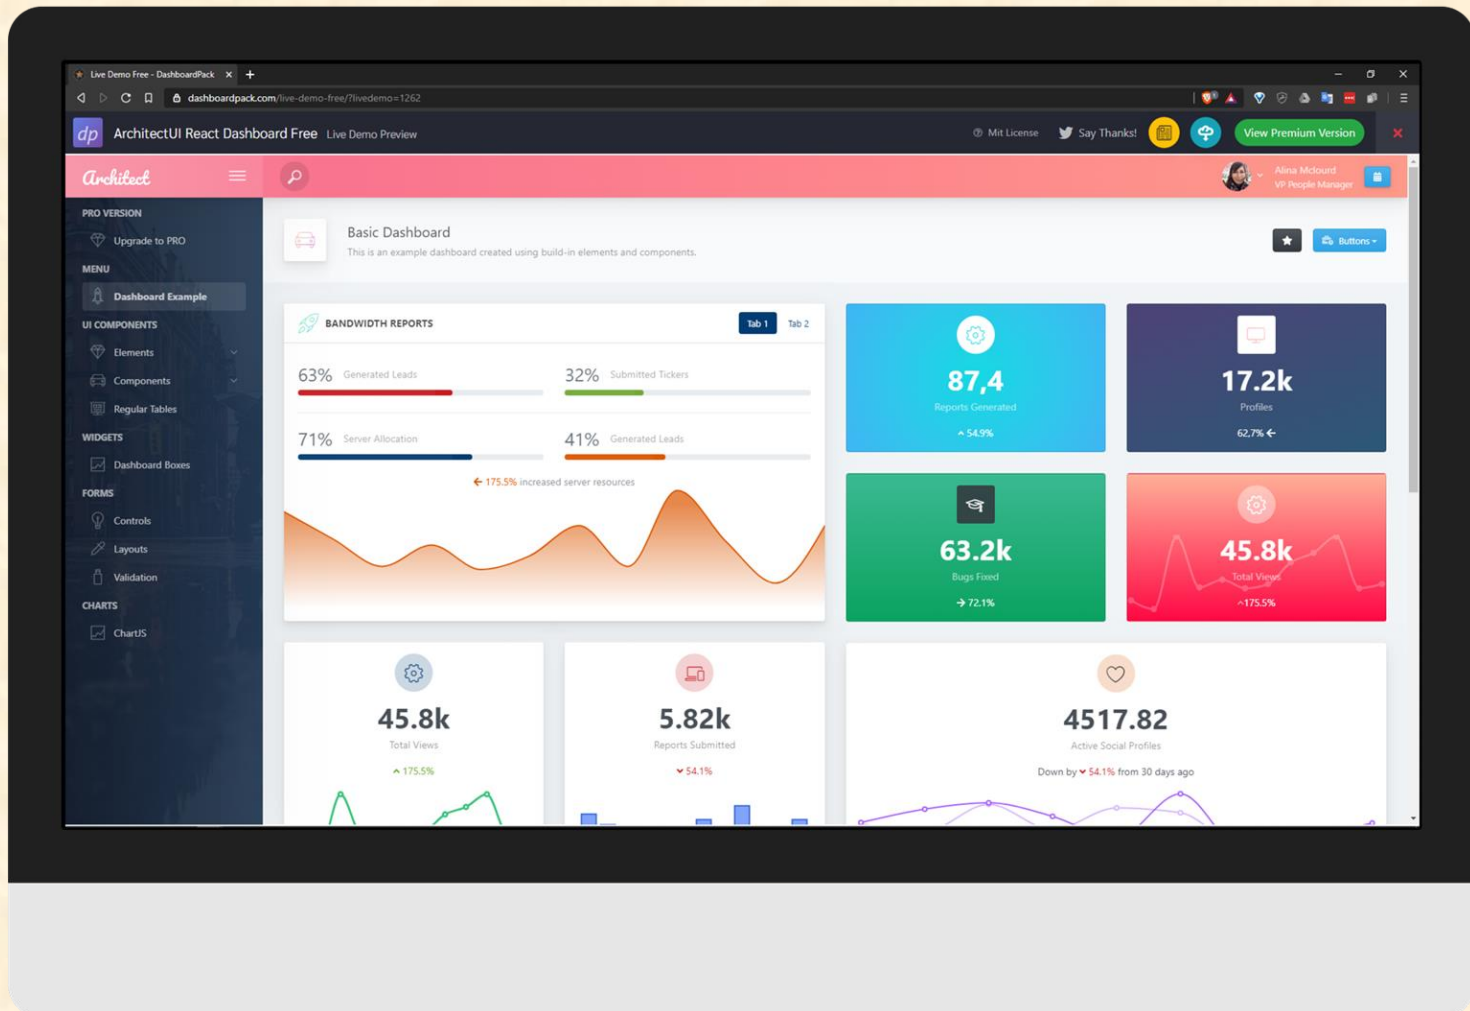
Live Demo Free - DashboardPack ×  +

dashboardpack.com/live-demo-free/?livedemo=1262

dp ArchitectUI React Dashboard Free Live Demo Preview

Mit License  Say Thanks!  View Premium Version

Architect

Alina Mclourd
VP People Manager

PRO VERSION
Upgrade to PRO
MENU
Dashboard Example
UI COMPONENTS
Elements
Components
Regular Tables
WIDGETS
Dashboard Boxes
FORMS
Controls
Layouts
Validation
CHARTS
ChartJS

Basic Dashboard
This is an example dashboard created using build-in elements and components.

Buttons

BANDWIDTH REPORTS
Tab 1 Tab 2

63% Generated Leads
32% Submitted Tickers
71% Server Allocation
41% Generated Leads

175.5% increased server resources

87,4
Reports Generated
54.9%

17.2k
Profiles
62,7%

63.2k
Bugs Fixed
72.1%

45.8k
Total Views
175.5%

45.8k
Total Views
175.5%

5.82k
Reports Submitted
54.1%

4517.82
Active Social Profiles
Down by 54.1% from 30 days ago